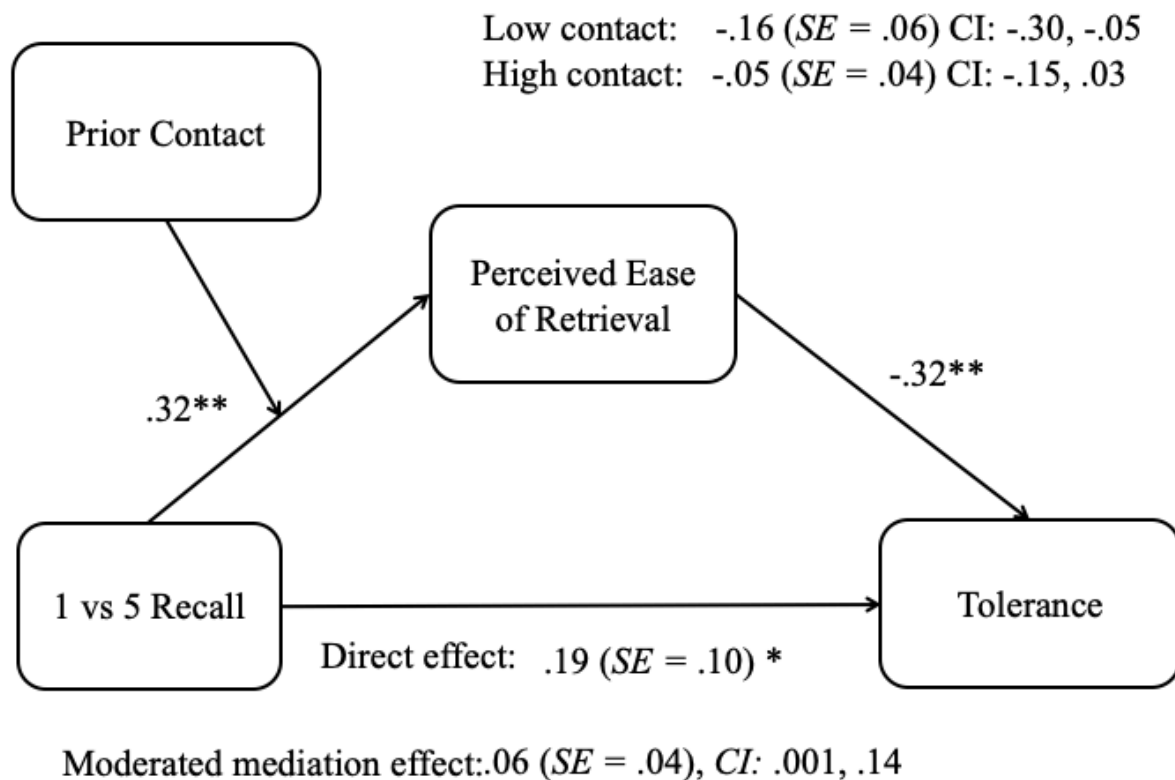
Low contact: -.16 (SE = .06) CI: -.30, -.05
High contact: -.05 (SE = .04) CI: -.15, .03

Prior Contact

Perceived Ease of Retrieval

.32**

-.32**

1 vs 5 Recall

Tolerance

Direct effect: .19 (SE = .10) *

Moderated mediation effect:.06 (SE = .04), CI: .001, .14